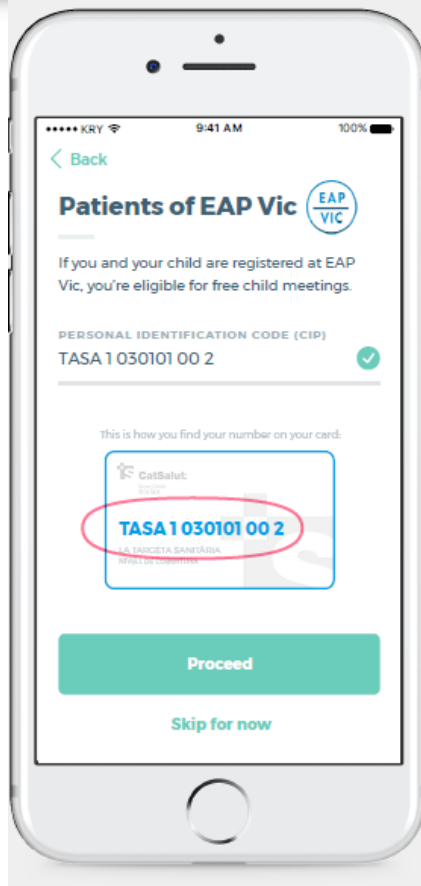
••••• KRY 9:41 AM 100%

Back

Patients of EAP Vic

EAP
VIC

If you and your child are registered at EAP Vic, you're eligible for free child meetings.

PERSONAL IDENTIFICATION CODE (CIP)
TASA 1 030101 00 2

This is how you find your number on your card:

CatSalut
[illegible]

TASA 1 030101 00 2
LA TARGETA SANITÀRIA
NIVELL DE COBERTURA

Proceed

Skip for now